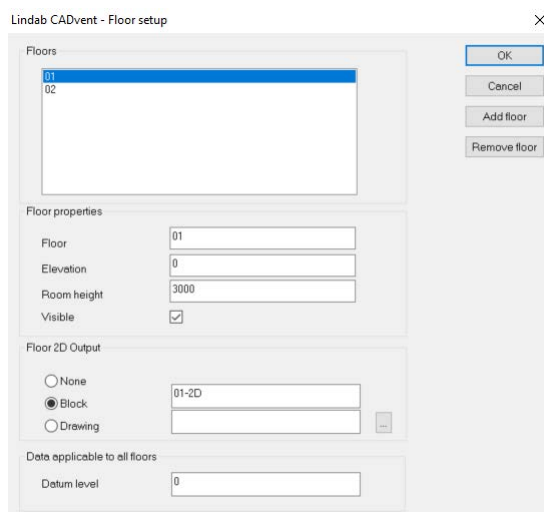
Lindab CADvent - Floor setup

×

Floors

01
02

OK

Cancel

Add floor

Remove floor

Floor properties

Floor 01

Elevation 0

Room height 3000

Visible

Floor 2D Output

None

Block 01-2D

Drawing

...

Data applicable to all floors

Datum level 0